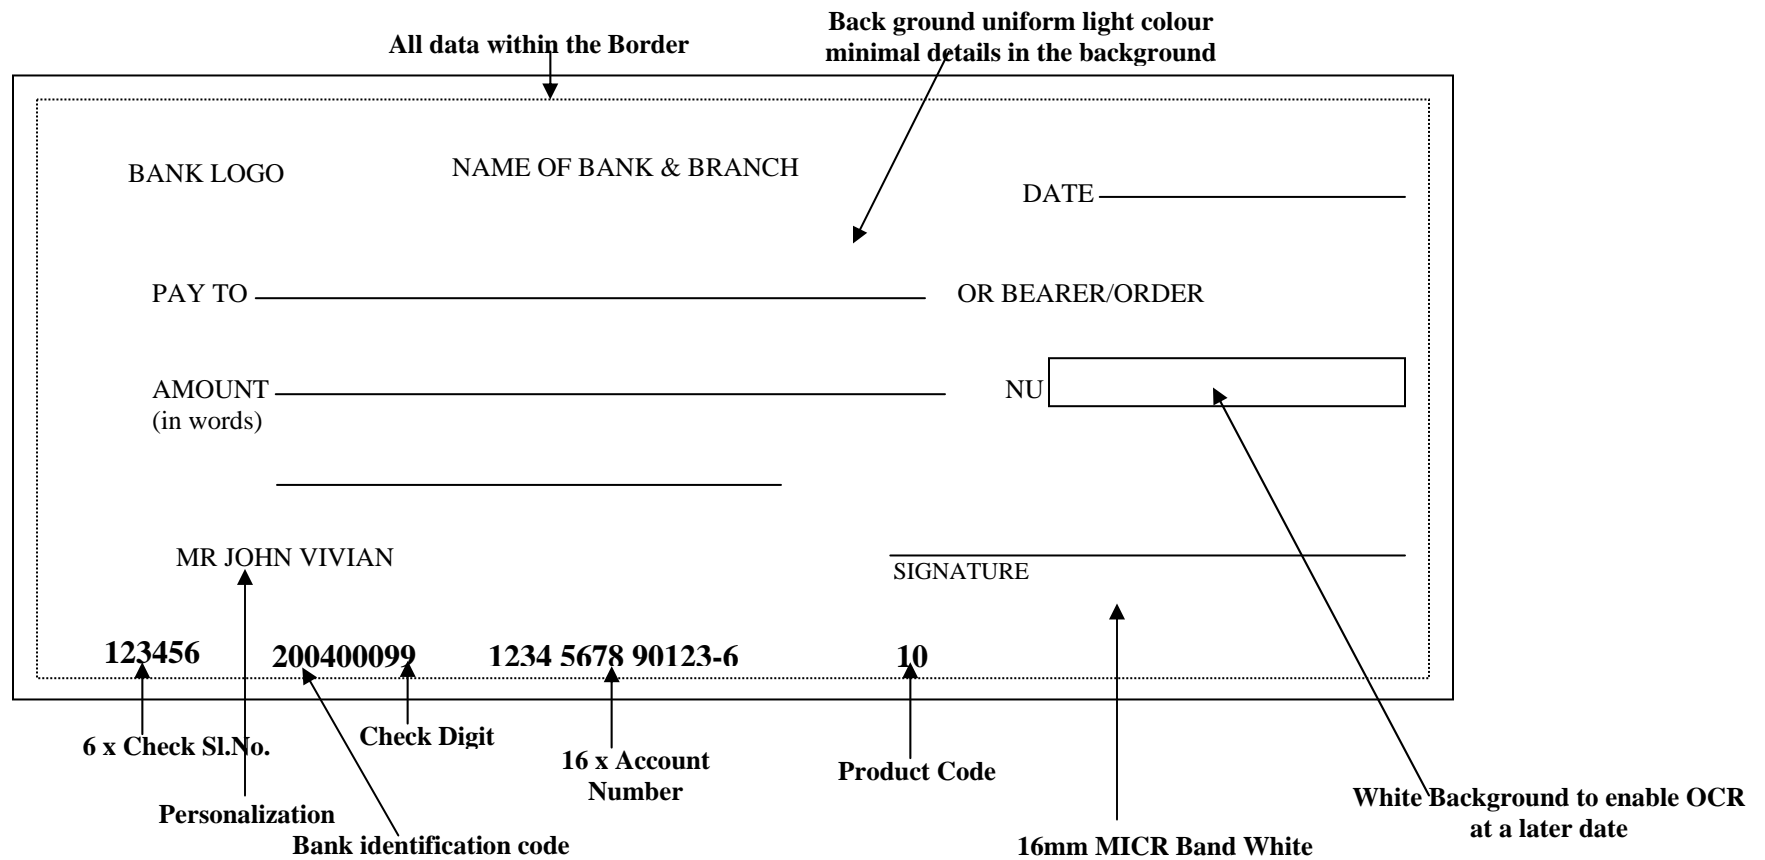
All data within the Border

Back ground uniform light colour minimal details in the background

BANK LOGO

NAME OF BANK & BRANCH

DATE

PAY TO

OR BEARER/ORDER

AMOUNT
(in words)

NU

MR JOHN VIVIAN

SIGNATURE

123456 200400099 1234 5678 90123-6 10

6 x Check Sl.No.

Check Digit

16 x Account Number

Product Code

Personalization

Bank identification code

16mm MICR Band White

White Background to enable OCR at a later date